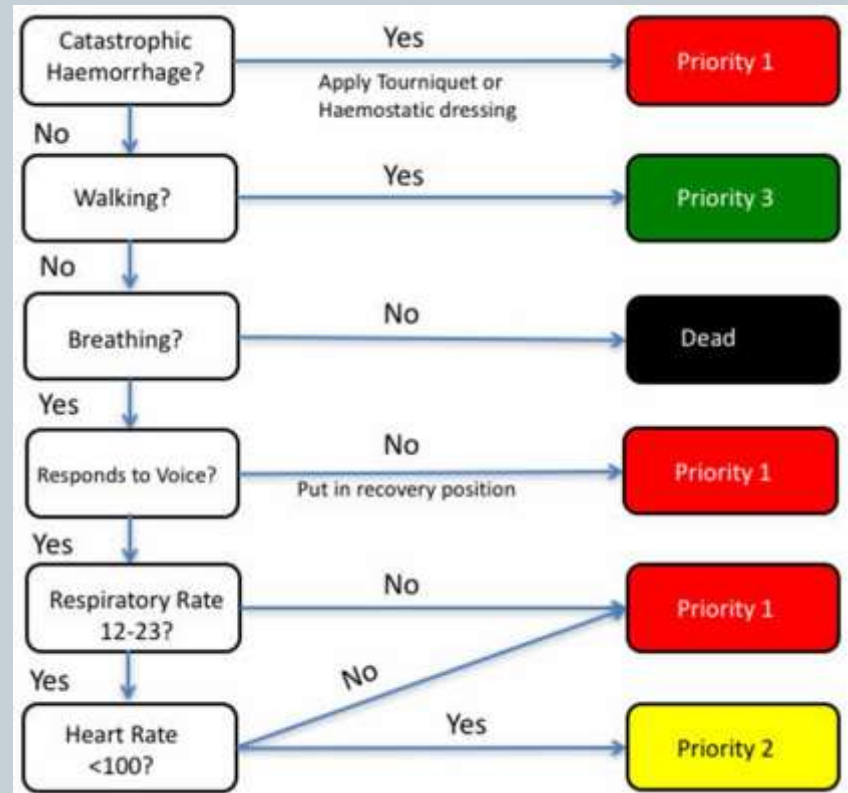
Catastrophic Haemorrhage?

Yes

Apply Tourniquet or Haemostatic dressing

Priority 1

No

Walking?

Yes

Priority 3

No

Breathing?

No

Dead

Yes

Responds to Voice?

No

Put in recovery position

Priority 1

Yes

Respiratory Rate 12-23?

No

Priority 1

Yes

No

Heart Rate <100?

Yes

Priority 2